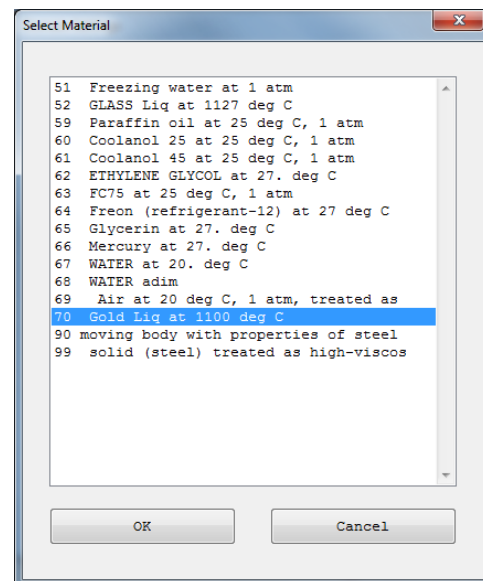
Select Material

51 Freezing water at 1 atm
52 GLASS Liq at 1127 deg C
59 Paraffin oil at 25 deg C, 1 atm
60 Coolanol 25 at 25 deg C, 1 atm
61 Coolanol 45 at 25 deg C, 1 atm
62 ETHYLENE GLYCOL at 27. deg C
63 FC75 at 25 deg C, 1 atm
64 Freon (refrigerant-12) at 27 deg C
65 Glycerin at 27. deg C
66 Mercury at 27. deg C
67 WATER at 20. deg C
68 WATER adim
69 Air at 20 deg C, 1 atm, treated as
70 Gold Liq at 1100 deg C
90 moving body with properties of steel
99 solid (steel) treated as high-viscos

OK

Cancel